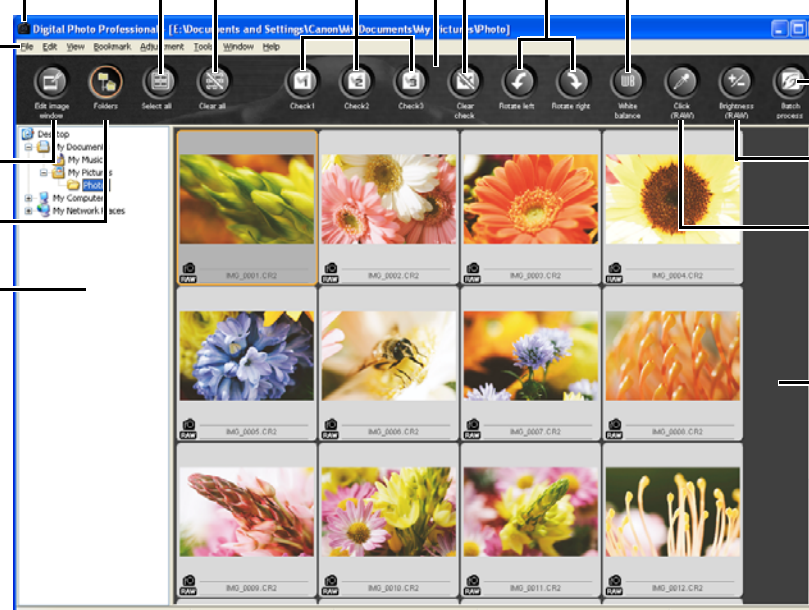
Digital Photo Professional [E:\Documents and Settings\Canon\My Documents\My Pictures\Photo]

File Edit View Bookmark Adjustment Tools Window Help

Edit image window
Folders
Select all
Clear all
Check1
Check2
Check3
Clear check
Rotate left
Rotate right
White balance
Click (RAW)
Brightness (RAW)
Batch process

Desktop
My Documents
My Music
My Pictures
Photo
My Computer
My Network Places

IMG_0001.CR2
IMG_0002.CR2
IMG_0003.CR2
IMG_0004.CR2
IMG_0005.CR2
IMG_0006.CR2
IMG_0007.CR2
IMG_0008.CR2
IMG_0009.CR2
IMG_0010.CR2
IMG_0011.CR2
IMG_0012.CR2